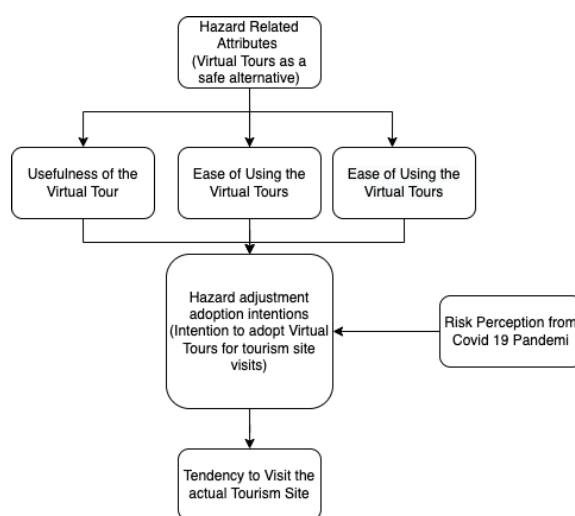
Hazard Related Attributes (Virtual Tours as a safe alternative)

Usefulness of the Virtual Tour

Ease of Using the Virtual Tours

Ease of Using the Virtual Tours

Hazard adjustment adoption intentions (Intention to adopt Virtual Tours for tourism site visits)

Risk Perception from Covid 19 Pandemi

Tendency to Visit the actual Tourism Site